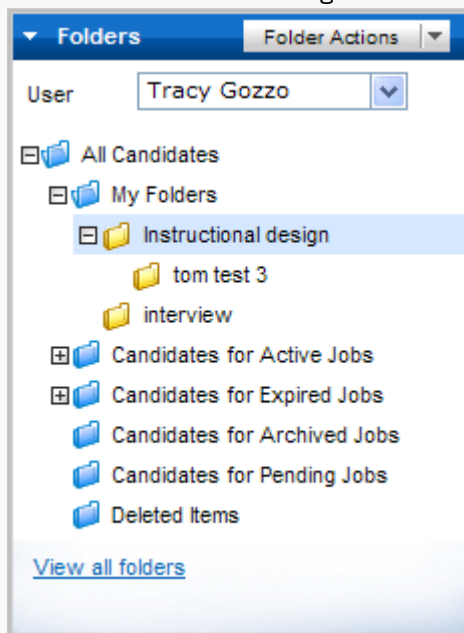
Folders
Folder Actions

User Tracy Gozzo

All Candidates
My Folders
Instructional design
tom test 3
interview
Candidates for Active Jobs
Candidates for Expired Jobs
Candidates for Archived Jobs
Candidates for Pending Jobs
Deleted Items

View all folders